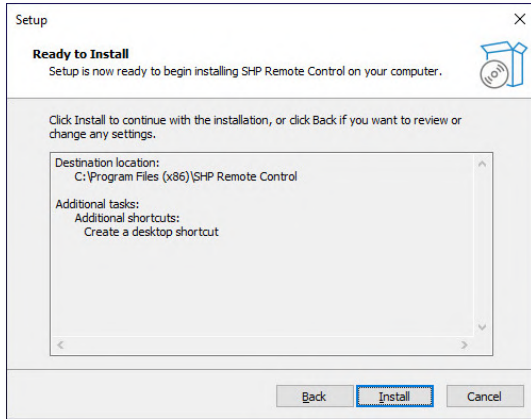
Setup

Ready to Install

Setup is now ready to begin installing SHP Remote Control on your computer.

Click Install to continue with the installation, or click Back if you want to review or change any settings.

Destination location:
C:\Program Files (x86)\SHP Remote Control

Additional tasks:
Additional shortcuts:
Create a desktop shortcut

Back Install Cancel